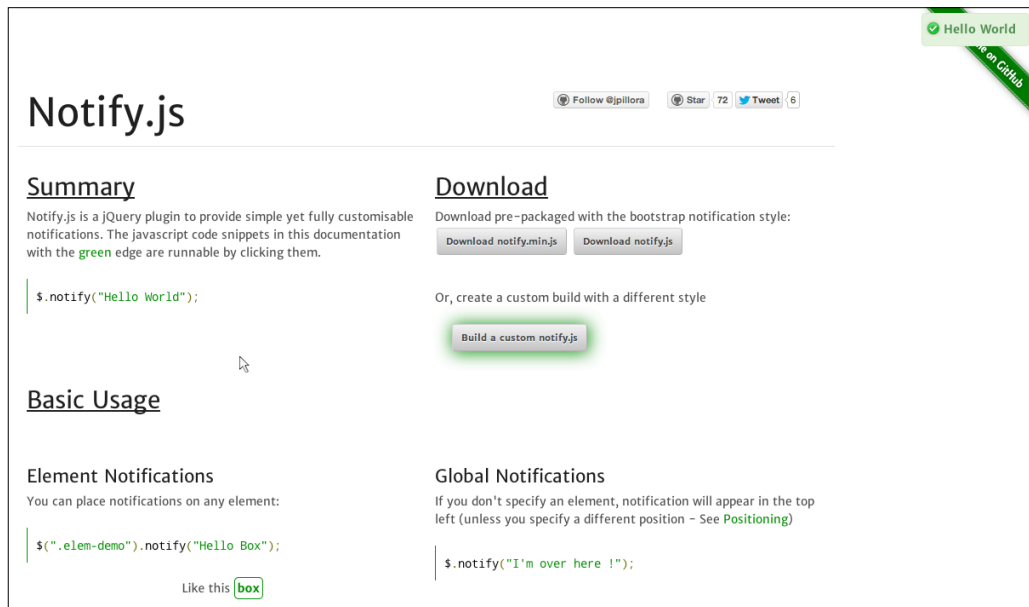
Hello World

e on GitHub

Notify.js

Follow @jpillora

Star 72 Tweet 6

Summary

Notify.js is a jQuery plugin to provide simple yet fully customisable notifications. The javascript code snippets in this documentation with the green edge are runnable by clicking them.

$.notify("Hello World");

Download

Download pre-packaged with the bootstrap notification style:

Download notify.min.js Download notify.js

Or, create a custom build with a different style

Build a custom notify.js

Basic Usage

Element Notifications

You can place notifications on any element:

$(".elem-demo").notify("Hello Box");

Like this box

Global Notifications

If you don't specify an element, notification will appear in the top left (unless you specify a different position - See Positioning)

$.notify("I'm over here !");